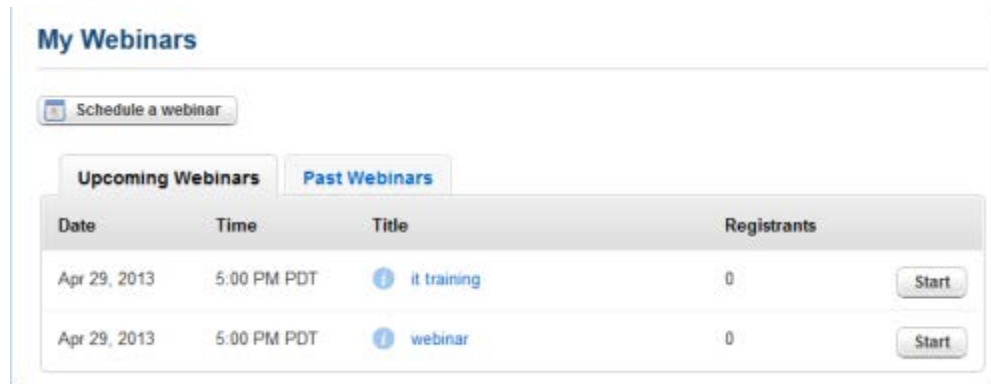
My Webinars

Schedule a webinar

Upcoming Webinars | Past Webinars

| Date | Time | Title | Registrants | |
|---|---|---|---|---|
| Apr 29, 2013 | 5:00 PM PDT | it training | 0 | Start |
| Apr 29, 2013 | 5:00 PM PDT | webinar | 0 | Start |